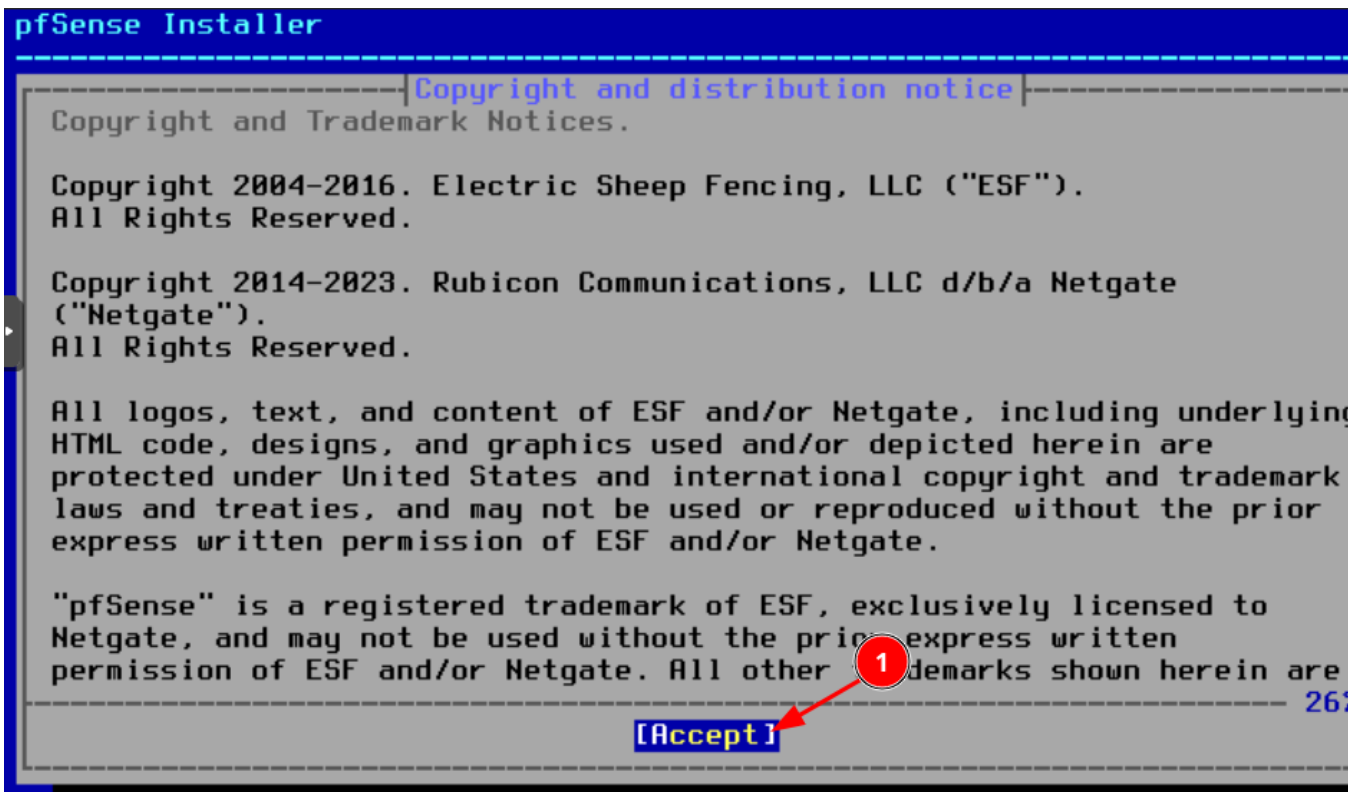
pfSense Installer

Copyright and distribution notice

Copyright and Trademark Notices.

Copyright 2004-2016. Electric Sheep Fencing, LLC ("ESF"). All Rights Reserved.

Copyright 2014-2023. Rubicon Communications, LLC d/b/a Netgate ("Netgate"). All Rights Reserved.

All logos, text, and content of ESF and/or Netgate, including underlyin HTML code, designs, and graphics used and/or depicted herein are protected under United States and international copyright and trademark laws and treaties, and may not be used or reproduced without the prior express written permission of ESF and/or Netgate.

"pfSense" is a registered trademark of ESF, exclusively licensed to Netgate, and may not be used without the pri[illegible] express written permission of ESF and/or Netgate. All other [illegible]demarks shown herein are

26

1

[Accept]